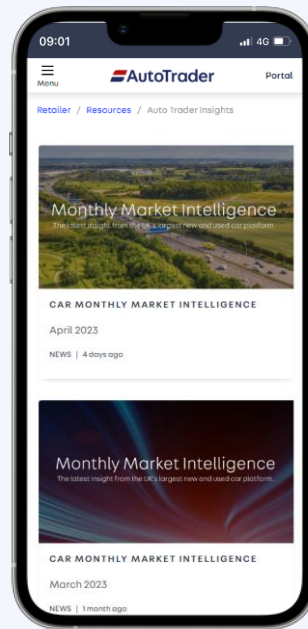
09:01
4G

Menu
AutoTrader
Portal

Retailer / Resources / Auto Trader Insights

Monthly Market Intelligence
The latest insight from the UK's largest new and used car platform.

CAR MONTHLY MARKET INTELLIGENCE

April 2023

NEWS | 4 days ago

Monthly Market Intelligence
The latest insight from the UK's largest new and used car platform.

CAR MONTHLY MARKET INTELLIGENCE

March 2023

NEWS | 1 month ago